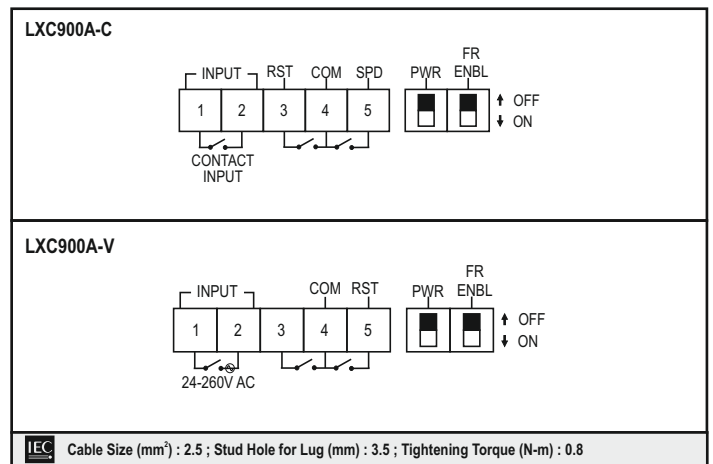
LXC900A-C

INPUT RST COM SPD

1 2 3 4 5

CONTACT INPUT

PWR FR ENBL

OFF
ON

LXC900A-V

INPUT COM RST

1 2 3 4 5

24-260V AC

PWR FR ENBL

OFF
ON

IEC Cable Size (mm$^2$) : 2.5 ; Stud Hole for Lug (mm) : 3.5 ; Tightening Torque (N-m) : 0.8